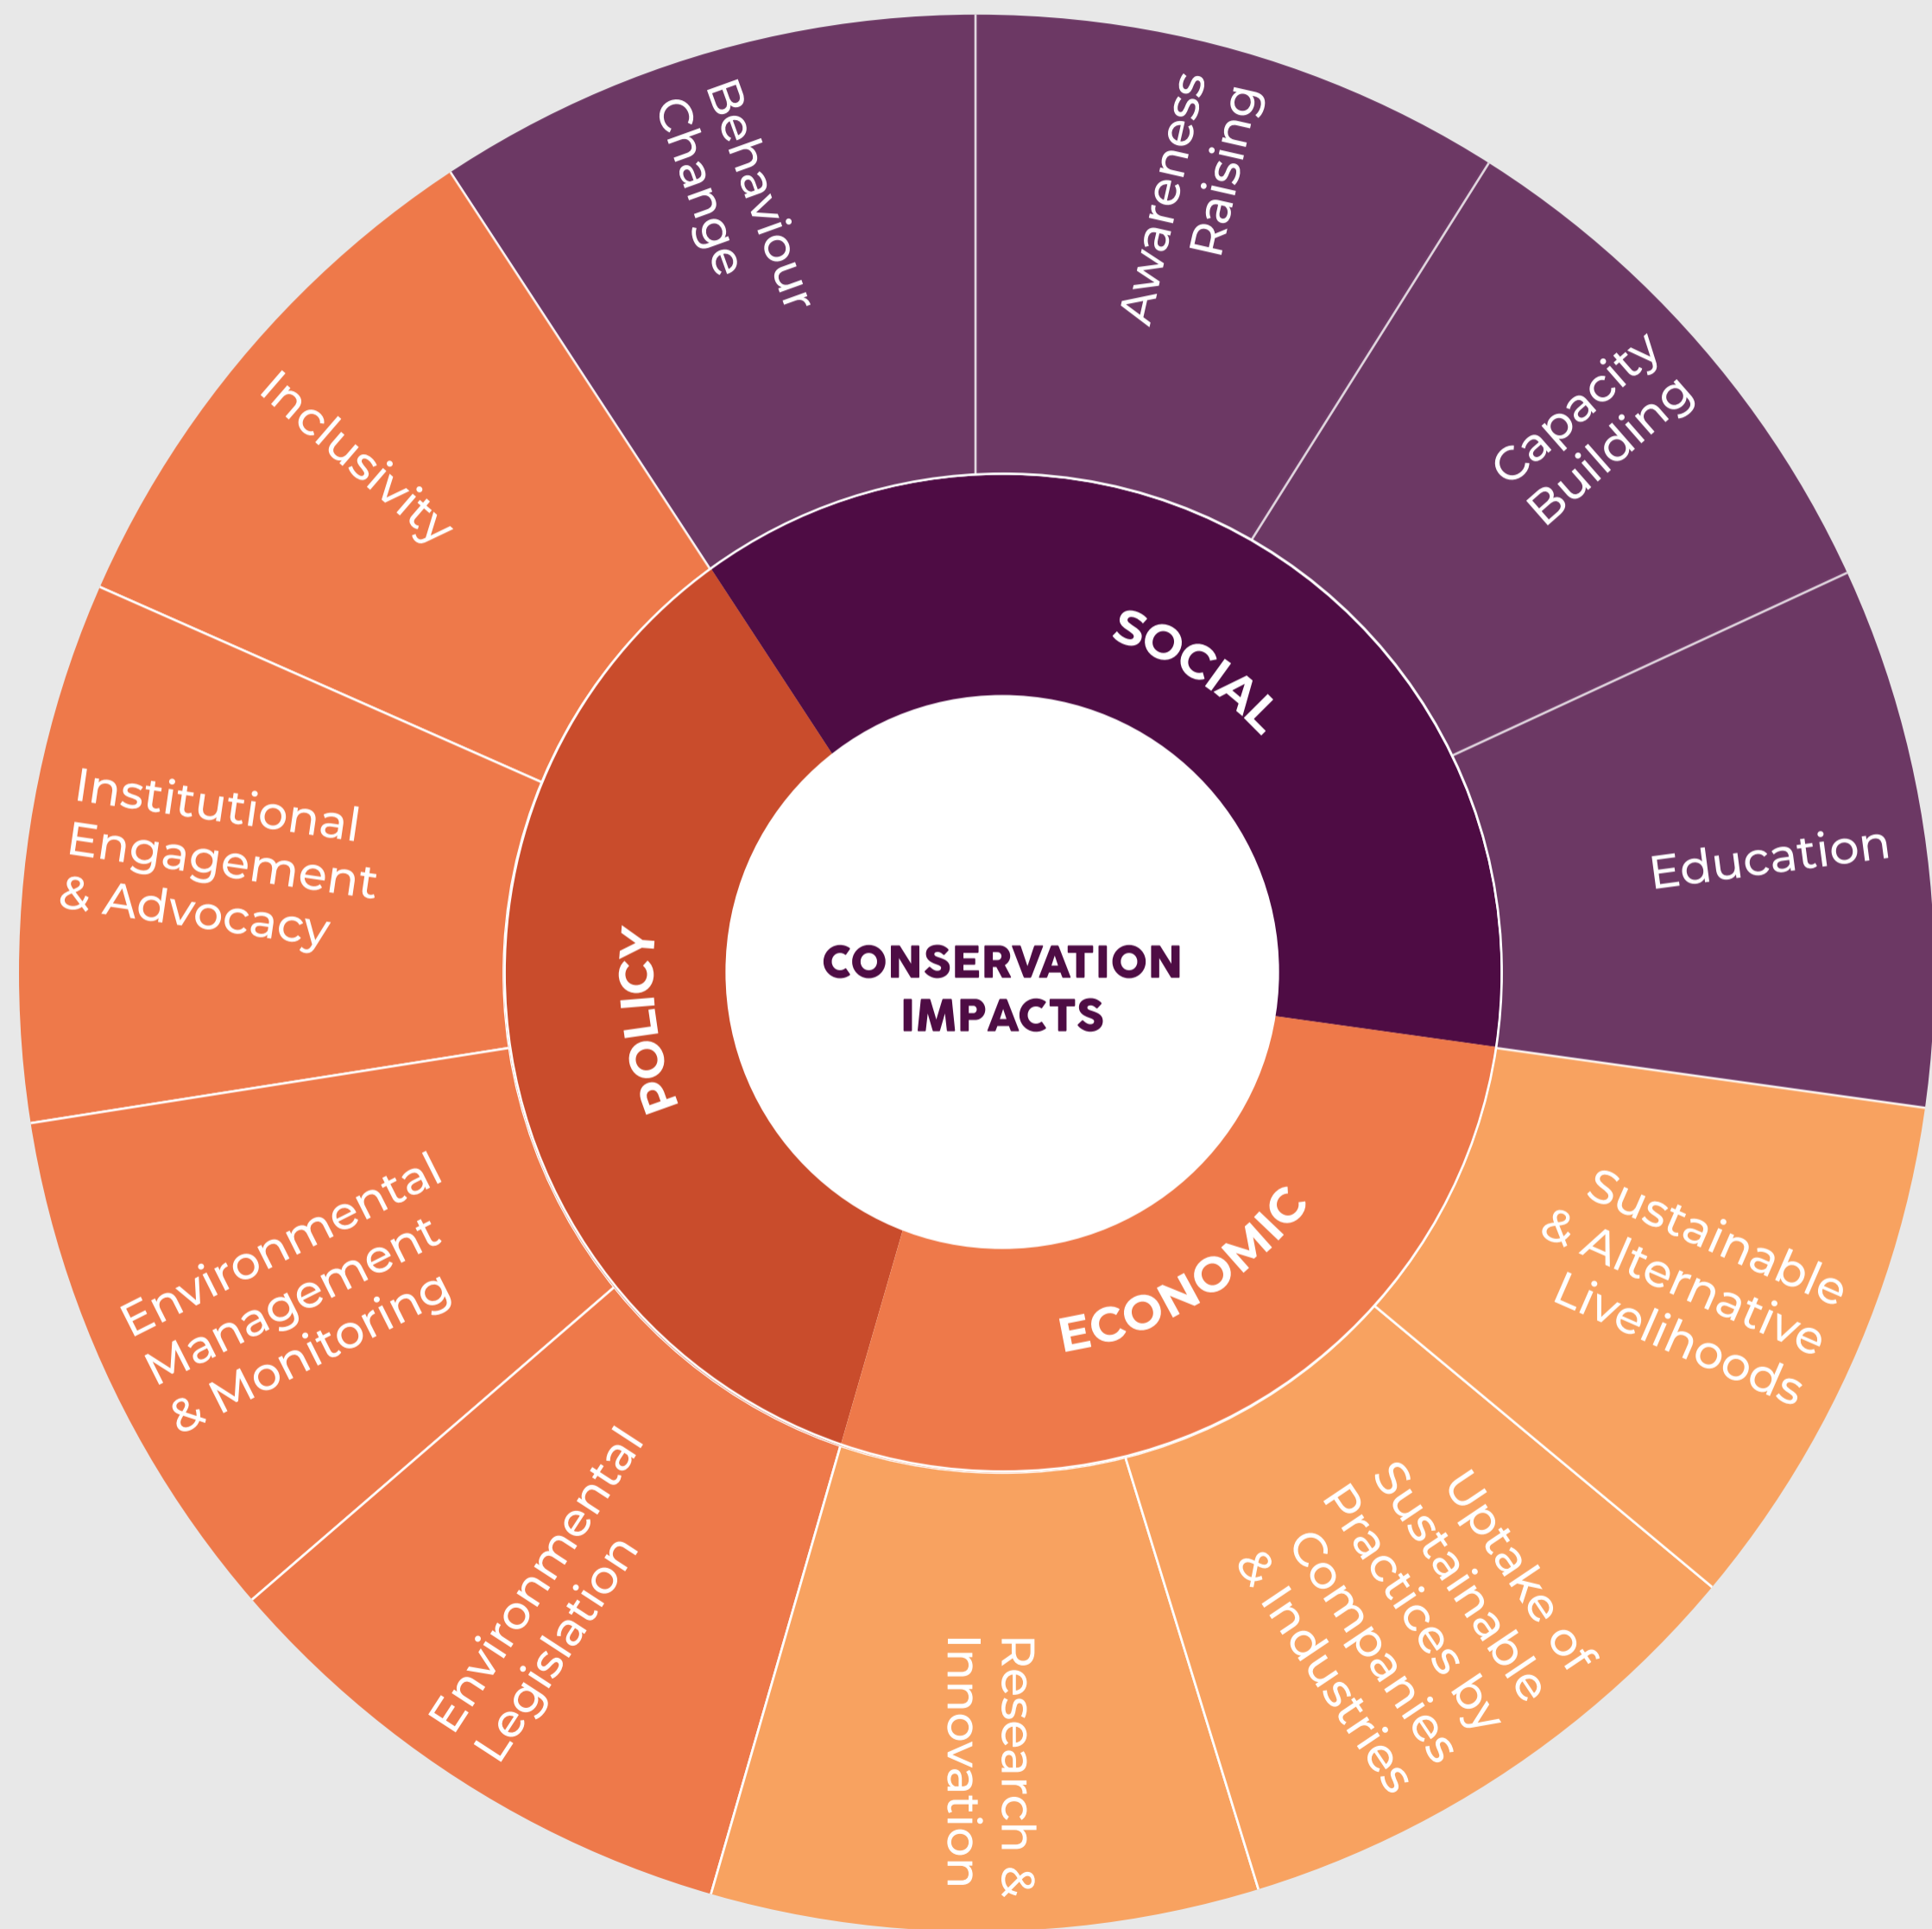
CONSERVATION IMPACTS

SOCIAL

Behaviour Change

Awareness Raising

Capacity Building

Education

ECONOMIC

Sustainable & Alternative Livelihoods

Uptake of Sustainable Practices by Companies & Industries

Research & Innovation

POLICY

Environmental Legislation

Environmental Management & Monitoring

Institutional Engagement & Advocacy

Inclusivity